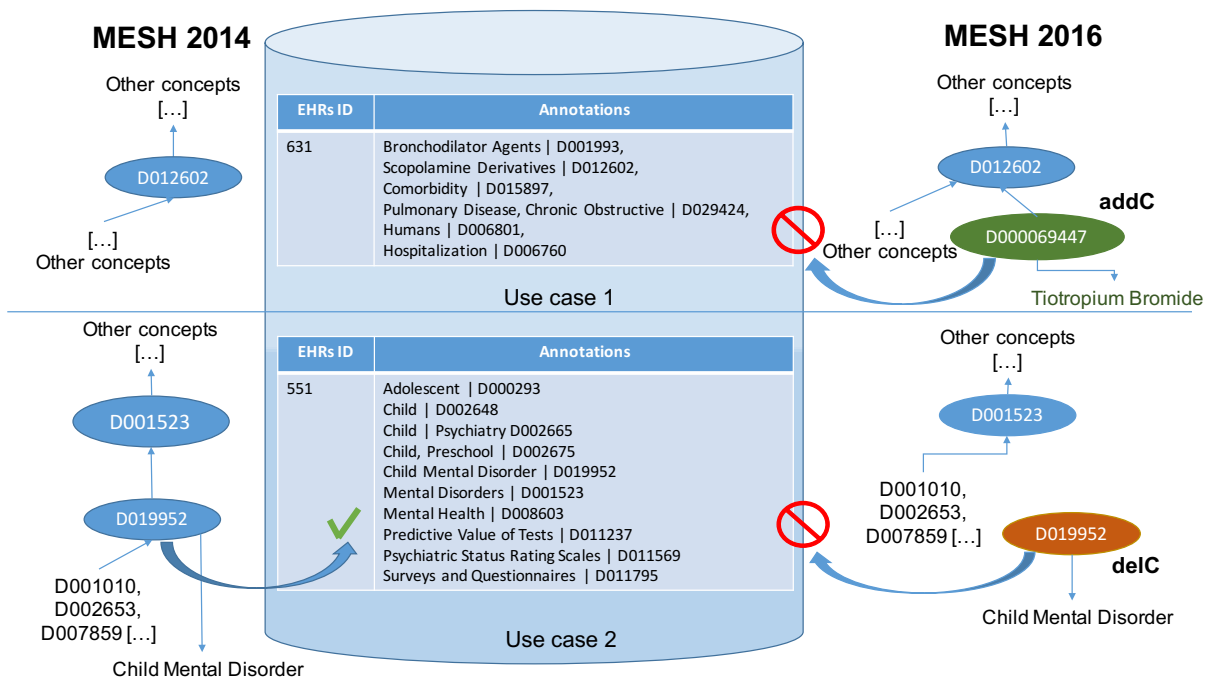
MESH 2014

MESH 2016

Other concepts
[…]

D012602

[…]
Other concepts

| EHRs ID | Annotations |
|---|---|
| 631 | Bronchodilator Agents \| D001993, Scopolamine Derivatives \| D012602, Comorbidity \| D015897, Pulmonary Disease, Chronic Obstructive \| D029424, Humans \| D006801, Hospitalization \| D006760 |

Use case 1

Other concepts
[…]

D012602

addC

[…]
Other concepts

D000069447

Tiotropium Bromide

Other concepts
[…]

D001523

D019952

D001010,
D002653,
D007859 […]

Child Mental Disorder

| EHRs ID | Annotations |
|---|---|
| 551 | Adolescent \| D000293<br>Child \| D002648<br>Child \| Psychiatry D002665<br>Child, Preschool \| D002675<br>Child Mental Disorder \| D019952<br>Mental Disorders \| D001523<br>Mental Health \| D008603<br>Predictive Value of Tests \| D011237<br>Psychiatric Status Rating Scales \| D011569<br>Surveys and Questionnaires \| D011795 |

Use case 2

Other concepts
[…]

D001523

D001010,
D002653,
D007859 […]

D019952

delC

Child Mental Disorder